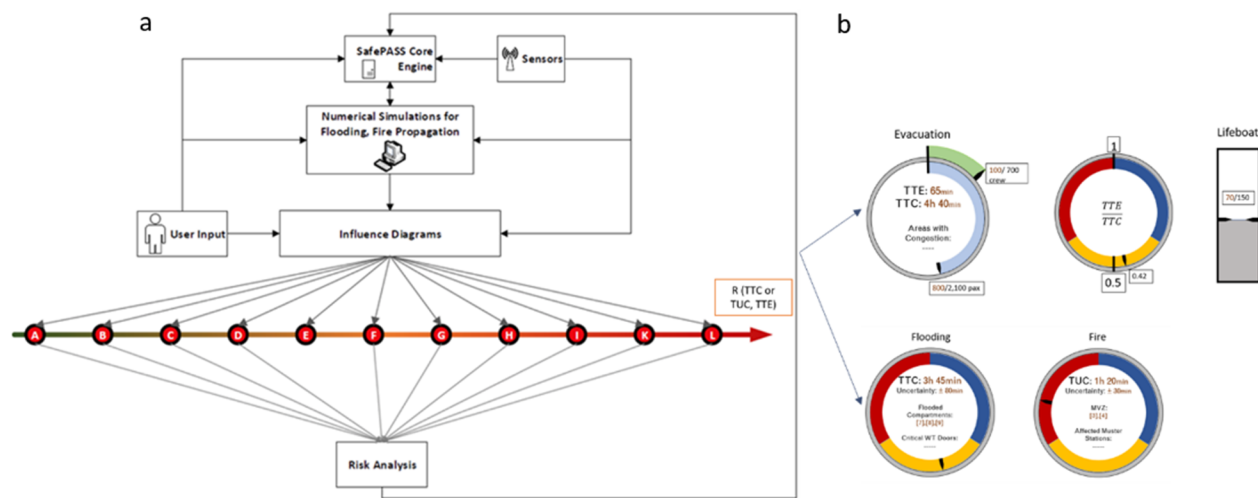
a

SafePASS Core Engine

Sensors

Numerical Simulations for Flooding, Fire Propagation

User Input

Influence Diagrams

R (TTC or TUC, TTE)

A B C D E F G H I K L

Risk Analysis

b

Evacuation

TTE: 65min
TTC: 4h 40min

Areas with Congestion:
.....

100/ 700 crew

800/2,100 pax

1

$\frac{TTE}{TTC}$

0.42

0.5

Lifeboat

70/150

Flooding

TTC: 3h 45min
Uncertainty: ± 80min

Flooded Compartments:
[7],[8],[9]

Critical W/T Doors:
.....

Fire

TUC: 1h 20min
Uncertainty: ± 30min

MVZ:
[3],[4]

Affected Muster Stations:
.....